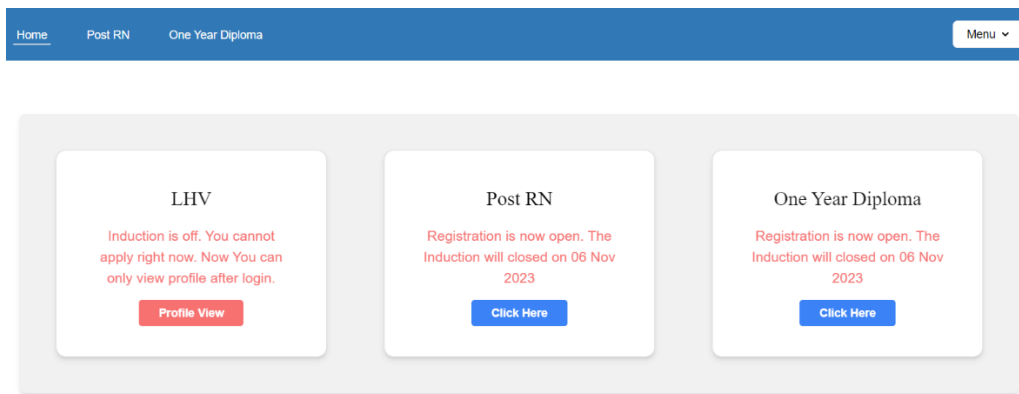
Home Post RN One Year Diploma

Menu

LHV

Induction is off. You cannot apply right now. Now You can only view profile after login.

Profile View

Post RN

Registration is now open. The Induction will closed on 06 Nov 2023

Click Here

One Year Diploma

Registration is now open. The Induction will closed on 06 Nov 2023

Click Here